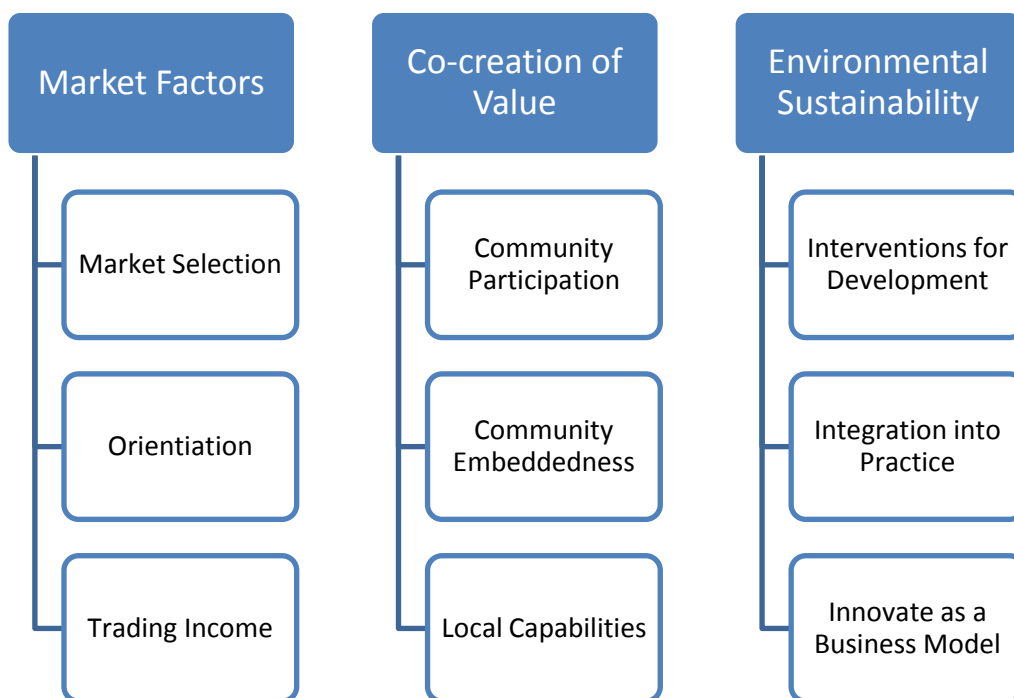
Market Factors

Market Selection

Orientiation

Trading Income

Co-creation of Value

Community Participation

Community Embeddedness

Local Capabilities

Environmental Sustainability

Interventions for Development

Integration into Practice

Innovate as a Business Model